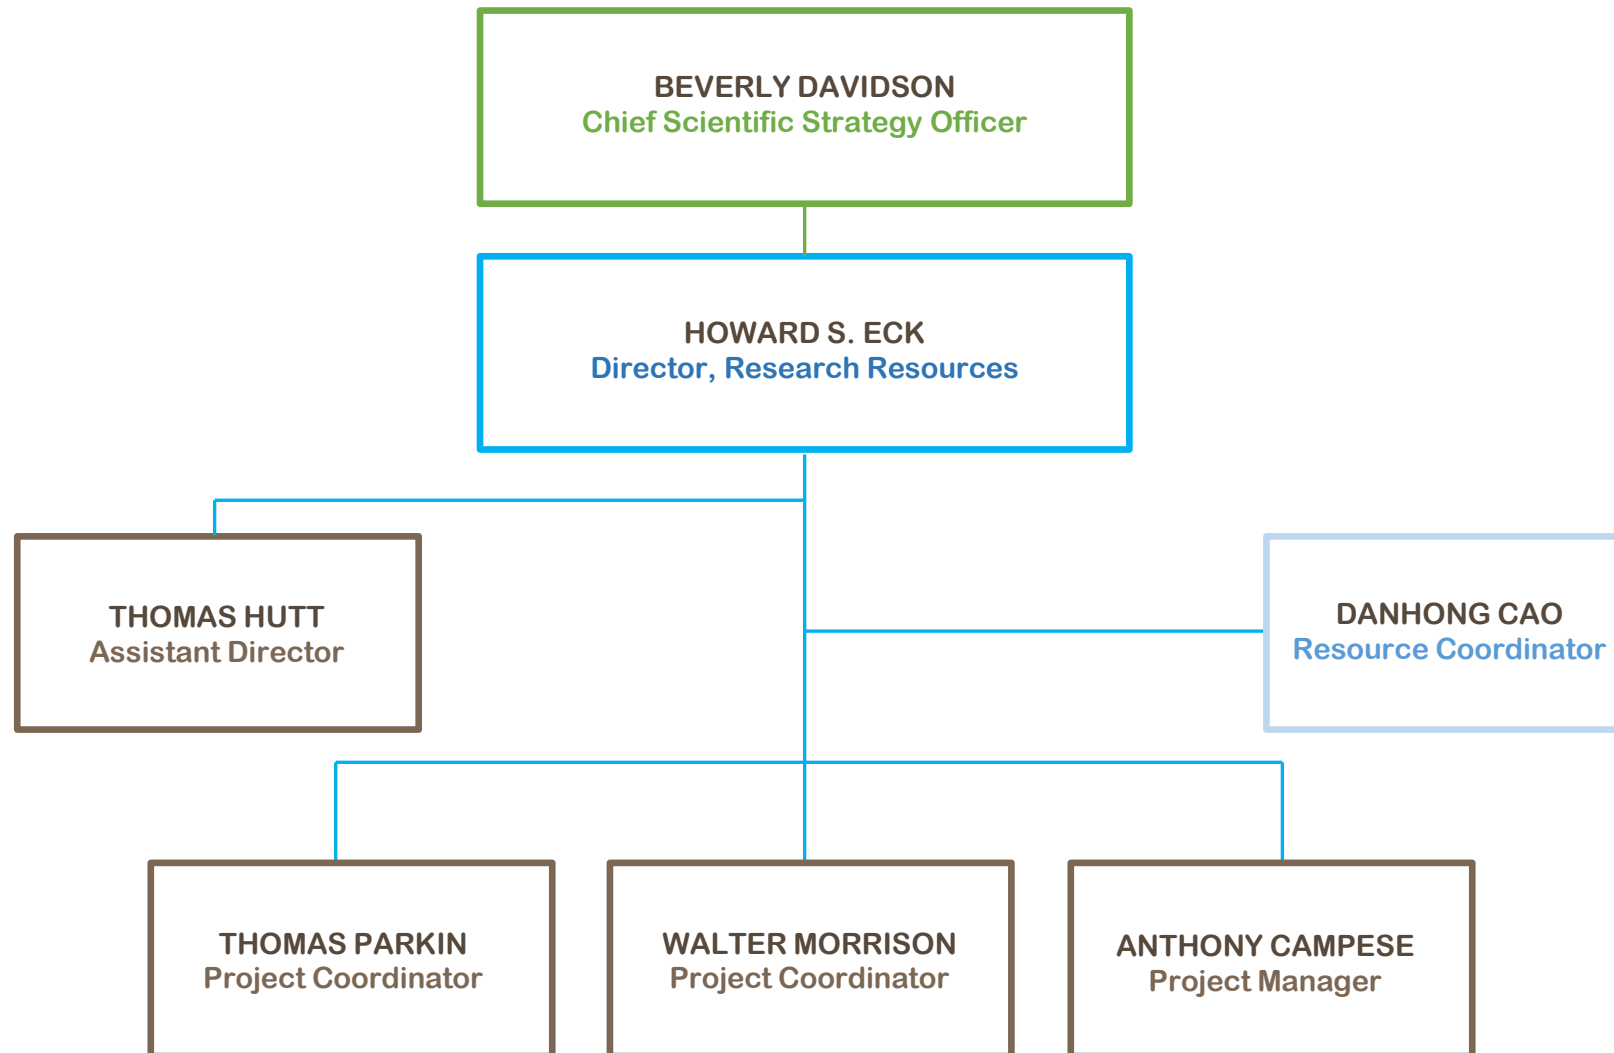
BEVERLY DAVIDSON
Chief Scientific Strategy Officer

HOWARD S. ECK
Director, Research Resources

THOMAS HUTT
Assistant Director

DANHONG CAO
Resource Coordinator

THOMAS PARKIN
Project Coordinator

WALTER MORRISON
Project Coordinator

ANTHONY CAMPESE
Project Manager